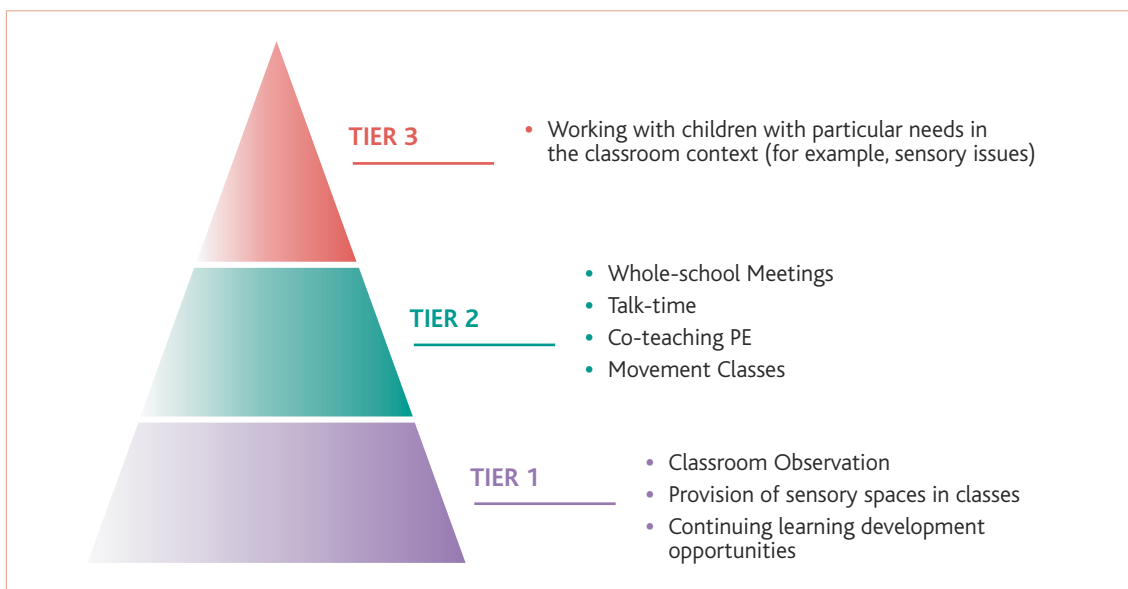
TIER 3

• Working with children with particular needs in the classroom context (for example, sensory issues)

TIER 2

• Whole-school Meetings
• Talk-time
• Co-teaching PE
• Movement Classes

TIER 1

• Classroom Observation
• Provision of sensory spaces in classes
• Continuing learning development opportunities